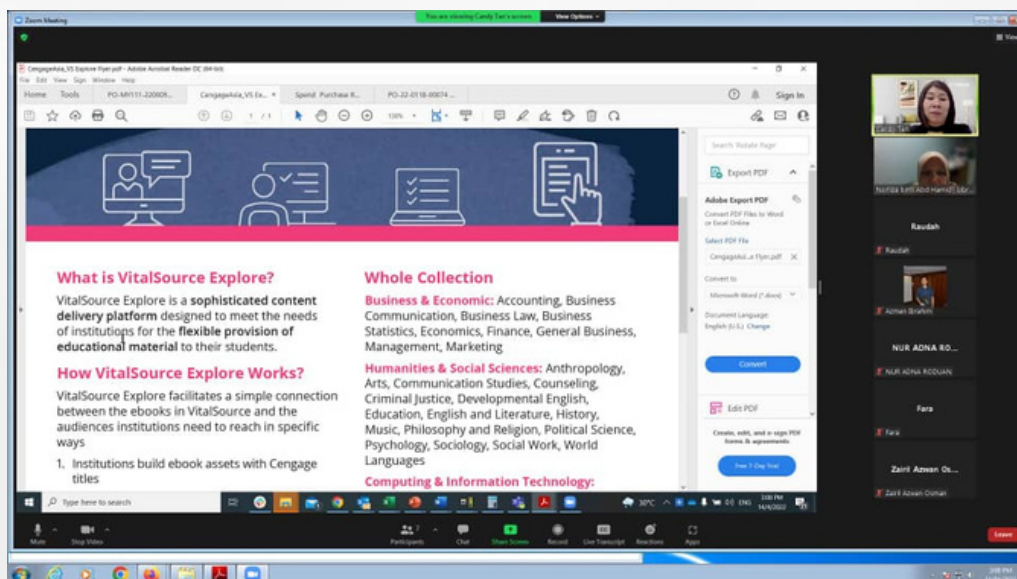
Zoom Meeting
You are viewing Candy Tan's screen
View Options

CengageAsia_VS Explore Flyer.pdf - Adobe Acrobat Reader DC (64-bit)
File Edit View Sign Window Help
Home Tools PO-MY111-220009... CengageAsia_VS Ex... × Spend Purchase R... PO-22-0118-00074...
Sign In
1 / 1 100%

What is VitalSource Explore?

VitalSource Explore is a sophisticated content delivery platform designed to meet the needs of institutions for the flexible provision of educational material to their students.

How VitalSource Explore Works?

VitalSource Explore facilitates a simple connection between the ebooks in VitalSource and the audiences institutions need to reach in specific ways

1. Institutions build ebook assets with Cengage titles

Whole Collection

Business & Economic: Accounting, Business Communication, Business Law, Business Statistics, Economics, Finance, General Business, Management, Marketing

Humanities & Social Sciences: Anthropology, Arts, Communication Studies, Counseling, Criminal Justice, Developmental English, Education, English and Literature, History, Music, Philosophy and Religion, Political Science, Psychology, Sociology, Social Work, World Languages

Computing & Information Technology:

Search 'Vitalsource' Page
Export PDF
Adobe Export PDF
Convert PDF Files to Word or Excel Online
Select PDF File
CengageAsia...e Flyer.pdf
Convert to
Microsoft Word (*.docx)
Document Language:
English (U.S.) Change
Convert
Edit PDF
Create, edit, and e-sign PDF forms & agreements
Free 7-Day Trial

Type here to search
30°C ENG 3:00 PM 14/4/2022

Candy Tan
Norida Lelli Abd Hamid Lib...
Raudah
Raudah
Azman Ibrahim
NUR ADNA RO...
NUR ADNA RODUAN
Fara
Fara
Zairil Azwan Os...
Zairil Azwan Osman

Mute Stop Video Participants 7 Chat Share Screen Record Live Transcript Reactions Apps Leave